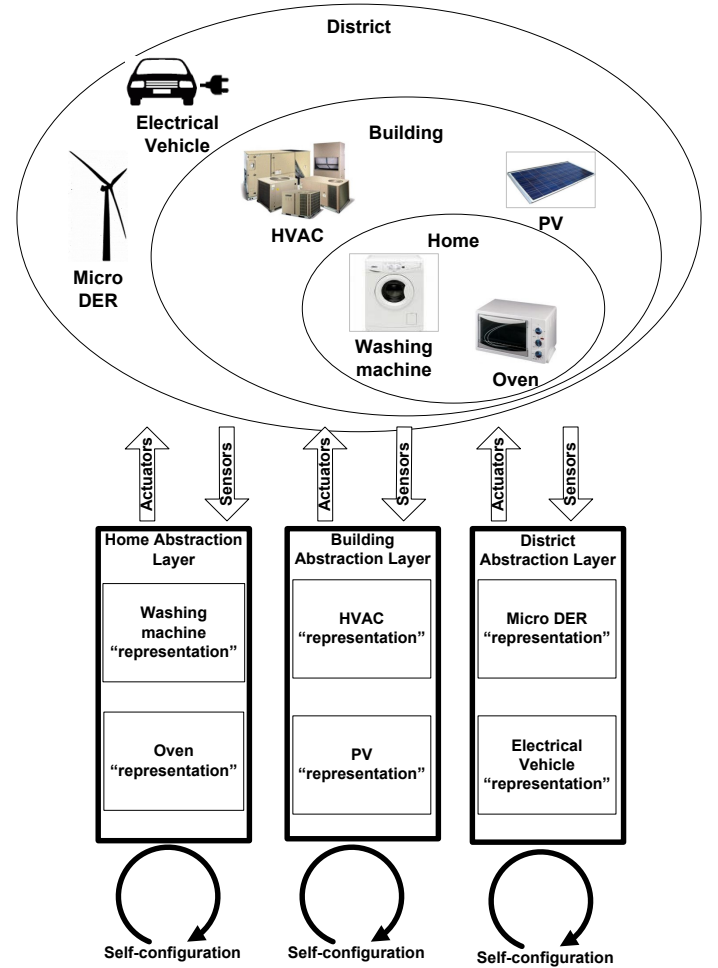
District

Electrical Vehicle

Building

HVAC

PV

Micro DER

Home

Washing machine

Oven

Actuators

Sensors

Actuators

Sensors

Actuators

Sensors

Home Abstraction Layer

Washing machine “representation”

Oven “representation”

Building Abstraction Layer

HVAC “representation”

PV “representation”

District Abstraction Layer

Micro DER “representation”

Electrical Vehicle “representation”

Self-configuration

Self-configuration

Self-configuration